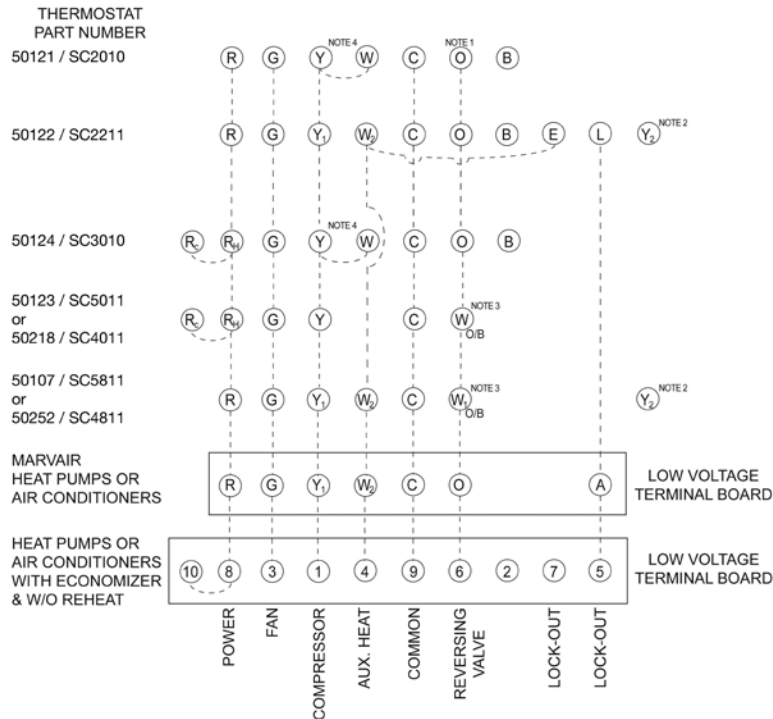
THERMOSTAT PART NUMBER

50121 / SC2010
R G Y NOTE 4 W C NOTE 1 O B

50122 / SC2211
R G $Y_1$ $W_2$ C O B E L $Y_2$ NOTE 2

50124 / SC3010
$R_C$ $R_H$ G Y NOTE 4 W C O B

50123 / SC5011
or
50218 / SC4011
$R_C$ $R_H$ G Y C W NOTE 3 O/B

50107 / SC5811
or
50252 / SC4811
R G $Y_1$ $W_2$ C $W_1$ NOTE 3 O/B $Y_2$ NOTE 2

MARVAIR HEAT PUMPS OR AIR CONDITIONERS
R G $Y_1$ $W_2$ C O A
LOW VOLTAGE TERMINAL BOARD

HEAT PUMPS OR AIR CONDITIONERS WITH ECONOMIZER & W/O REHEAT
10 8 3 1 4 9 6 2 7 5
LOW VOLTAGE TERMINAL BOARD

POWER
FAN
COMPRESSOR
AUX. HEAT
COMMON
REVERSING VALVE
LOCK-OUT
LOCK-OUT